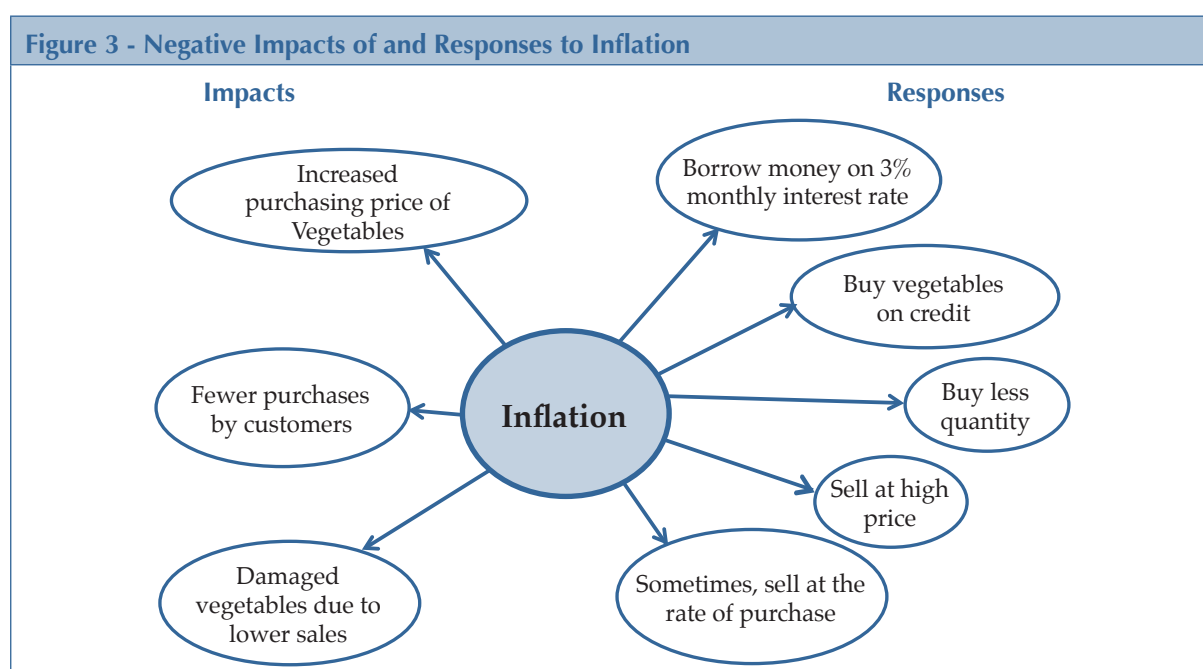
Figure 3 - Negative Impacts of and Responses to Inflation

Impacts

Responses

Increased purchasing price of Vegetables

Borrow money on 3% monthly interest rate

Buy vegetables on credit

Fewer purchases by customers

Inflation

Buy less quantity

Sell at high price

Damaged vegetables due to lower sales

Sometimes, sell at the rate of purchase